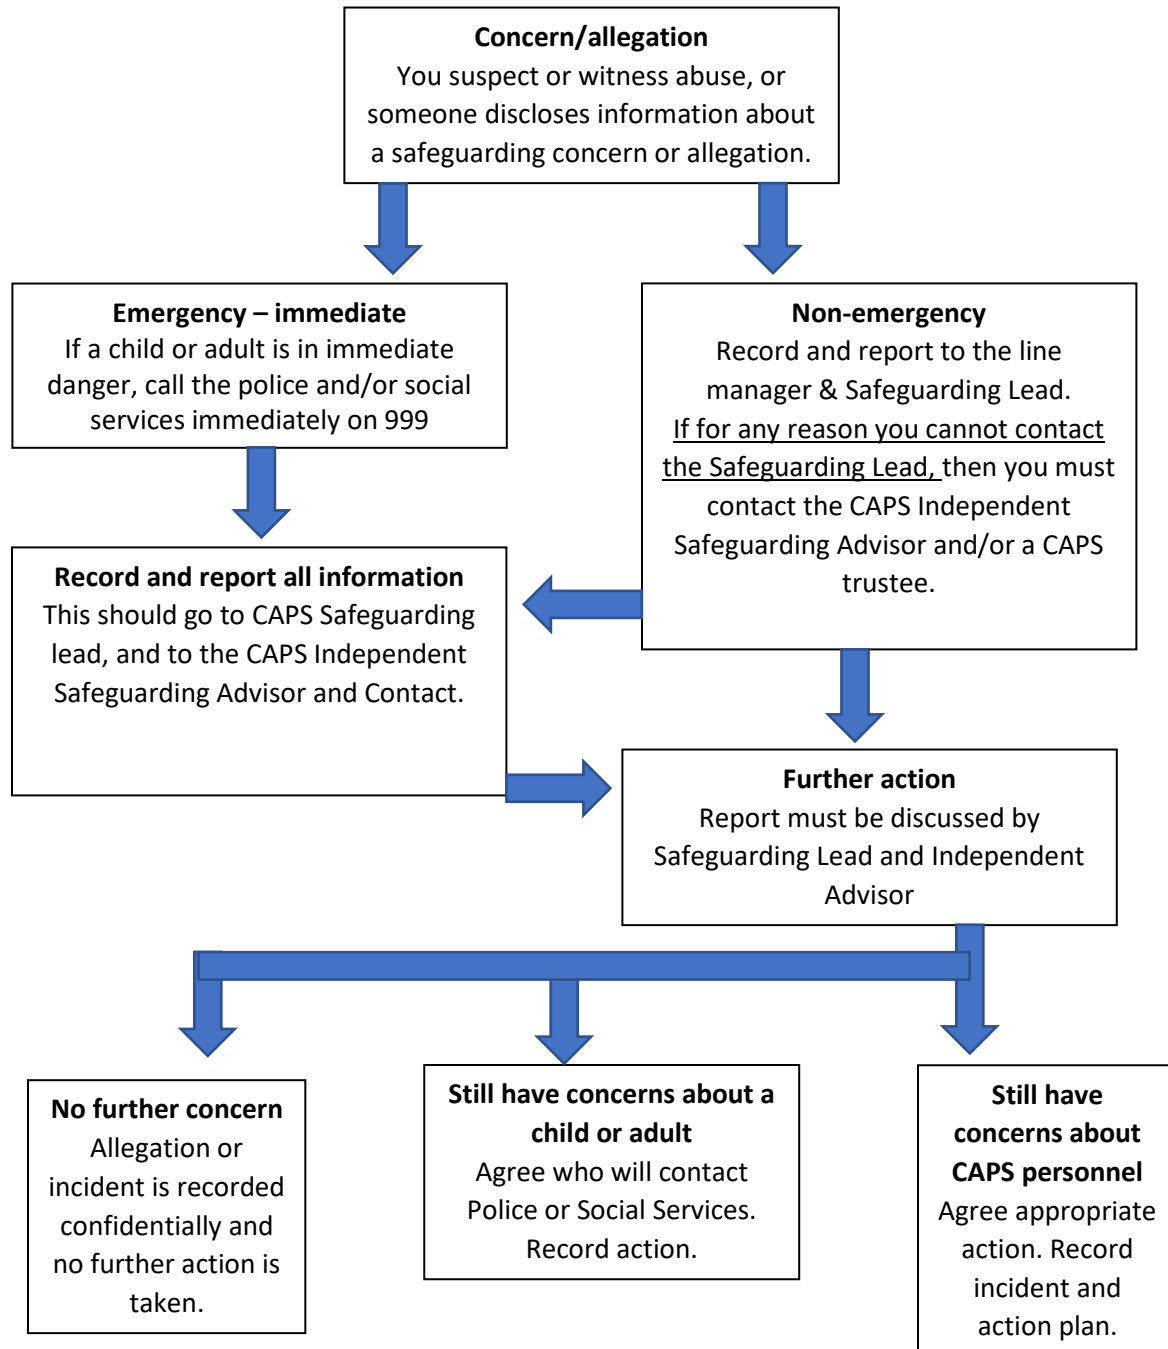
**Concern/allegation**
You suspect or witness abuse, or someone discloses information about a safeguarding concern or allegation.

**Emergency – immediate**
If a child or adult is in immediate danger, call the police and/or social services immediately on 999

**Non-emergency**
Record and report to the line manager & Safeguarding Lead.
If for any reason you cannot contact the Safeguarding Lead, then you must contact the CAPS Independent Safeguarding Advisor and/or a CAPS trustee.

**Record and report all information**
This should go to CAPS Safeguarding lead, and to the CAPS Independent Safeguarding Advisor and Contact.

**Further action**
Report must be discussed by Safeguarding Lead and Independent Advisor

**No further concern**
Allegation or incident is recorded confidentially and no further action is taken.

**Still have concerns about a child or adult**
Agree who will contact Police or Social Services. Record action.

**Still have concerns about CAPS personnel**
Agree appropriate action. Record incident and action plan.